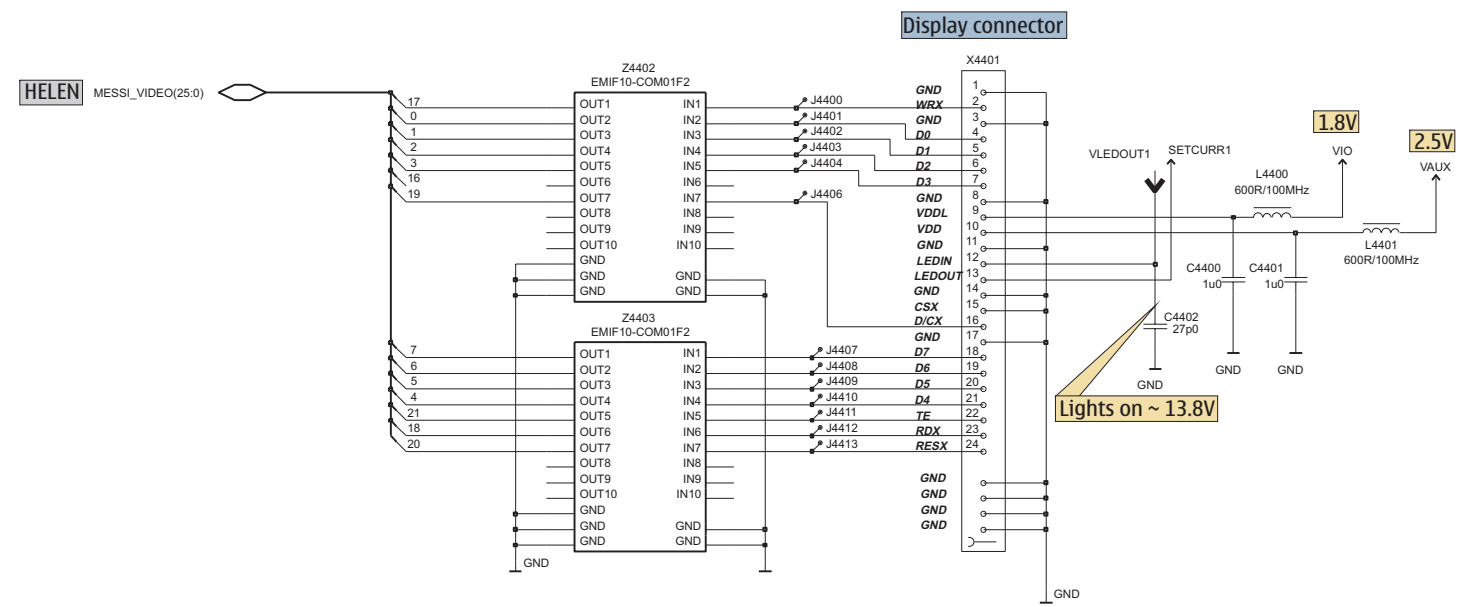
Display connector

HELEN MESSI_VIDEO(25:0)

Z4402
EMIF10-COM01F2

17 OUT1 IN1 J4400
0 OUT2 IN2 J4401
1 OUT3 IN3 J4402
2 OUT4 IN4 J4403
3 OUT5 IN5 J4404
16 OUT6 IN6
19 OUT7 IN7 J4406
OUT8 IN8
OUT9 IN9
OUT10 IN10
GND
GND GND
GND GND

Z4403
EMIF10-COM01F2

7 OUT1 IN1 J4407
6 OUT2 IN2 J4408
5 OUT3 IN3 J4409
4 OUT4 IN4 J4410
21 OUT5 IN5 J4411
18 OUT6 IN6 J4412
20 OUT7 IN7 J4413
OUT8 IN8
OUT9 IN9
OUT10 IN10
GND
GND GND
GND GND

GND

X4401
GND 1
WRX 2
GND 3
D0 4
D1 5
D2 6
D3 7
GND 8
VDDL 9
VDD 10
GND 11
LEDIN 12
LEDOUT 13
GND 14
CSX 15
D/CX 16
GND 17
D7 18
D6 19
D5 20
D4 21
TE 22
RDX 23
RESX 24
GND
GND
GND
GND

GND

VLEDOUT1 SETCURR1
1.8V
VIO
L4400
600R/100MHz
2.5V
VAUX
L4401
600R/100MHz
C4400
1u0
C4401
1u0
C4402
27p0
GND
GND
GND
Lights on ~ 13.8V